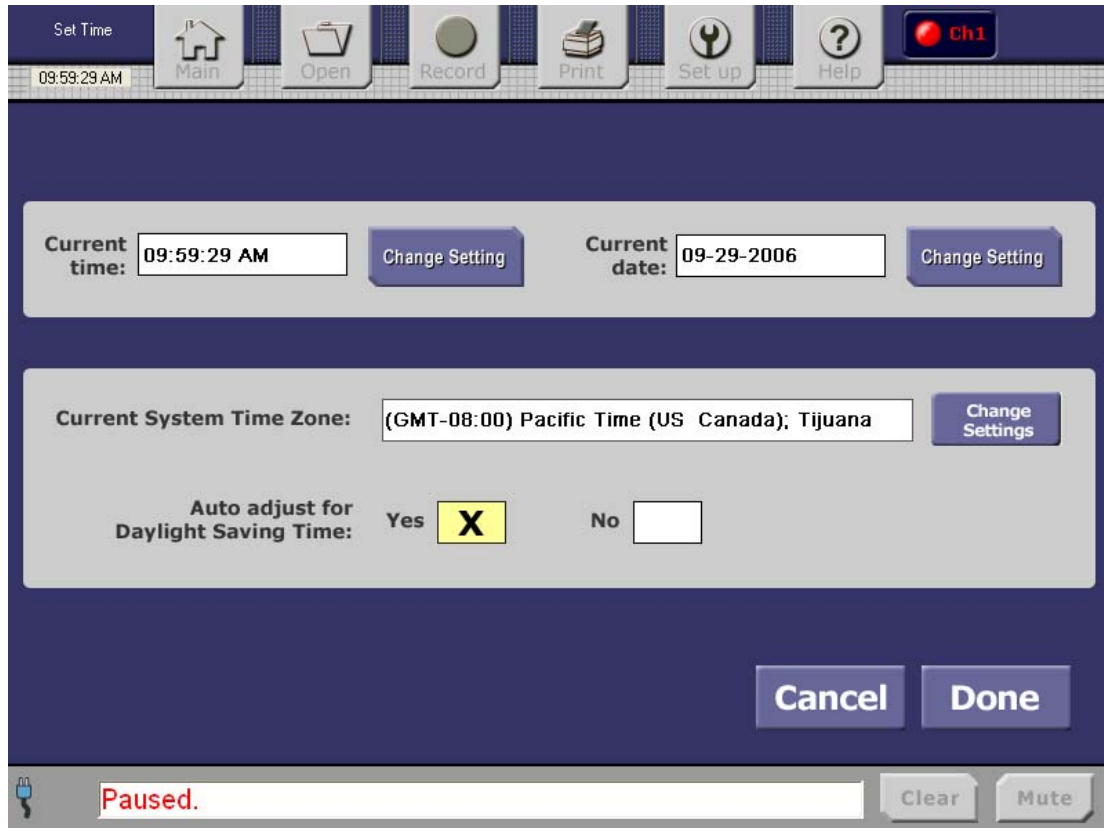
Set Time
09:59:29 AM
Main
Open
Record
Print
Set up
Help
Ch1

Current time: 09:59:29 AM
Change Setting
Current date: 09-29-2006
Change Setting

Current System Time Zone: (GMT-08:00) Pacific Time (US Canada); Tijuana
Change Settings

Auto adjust for Daylight Saving Time: Yes X No

Cancel
Done

Paused.
Clear
Mute